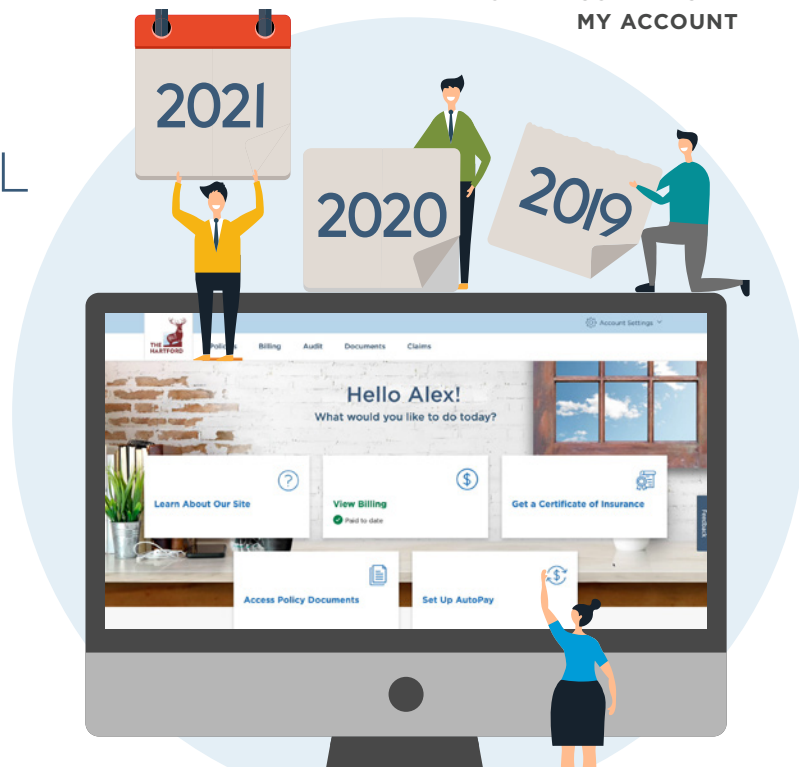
MY ACCOUNT

2021

2020

2019

Account Settings

THE HARTFORD

Policies

Billing

Audit

Documents

Claims

Hello Alex!

What would you like to do today?

Learn About Our Site

View Billing

Paid to date

Get a Certificate of Insurance

Feedback

Access Policy Documents

Set Up AutoPay